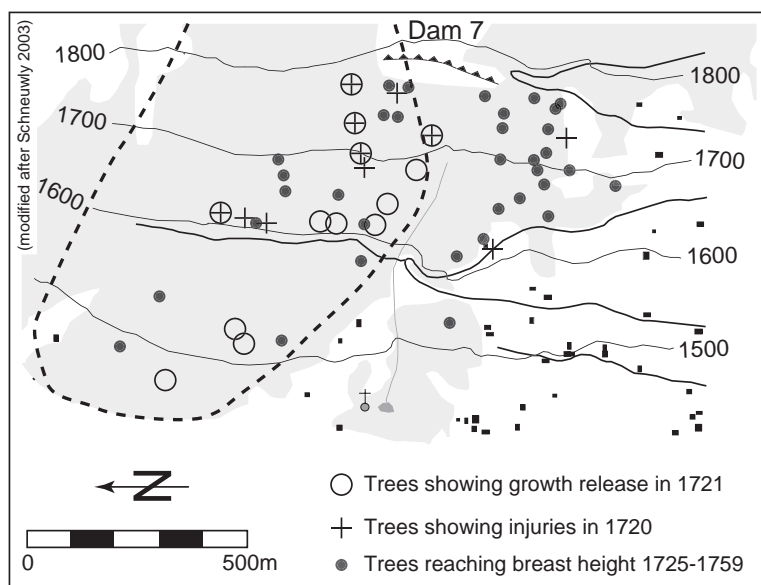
(modified after Schneuwly 2003)

Dam 7

1800

1800

1700

1700

1600

1600

1500

Z

0

500m

Trees showing growth release in 1721

Trees showing injuries in 1720

Trees reaching breast height 1725-1759